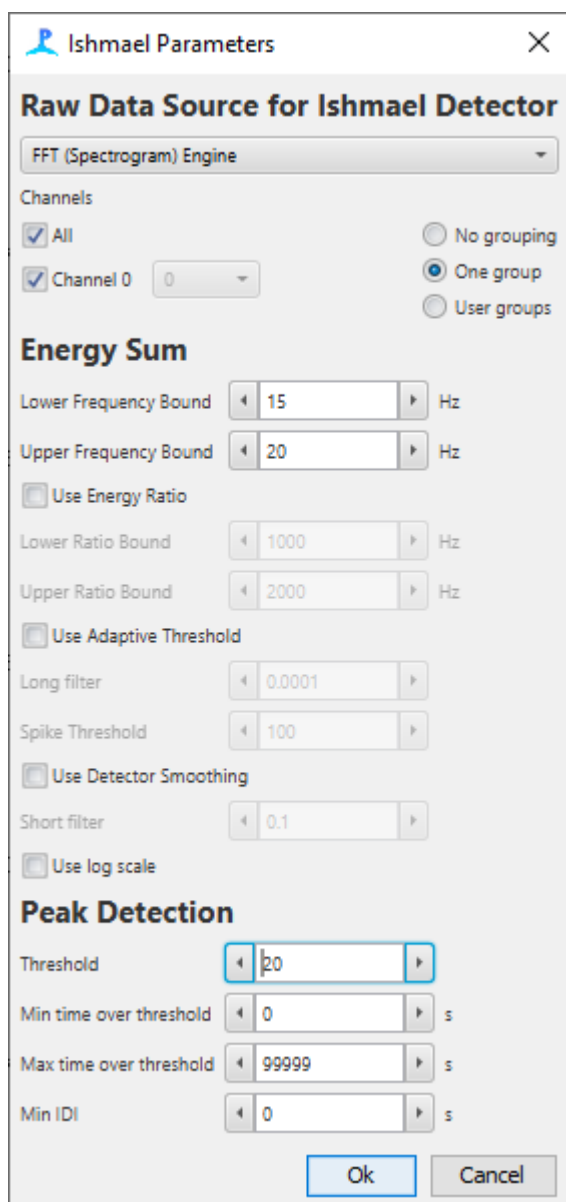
Ishmael Parameters

Raw Data Source for Ishmael Detector

FFT (Spectrogram) Engine

Channels

All

Channel 0 0

No grouping

One group

User groups

Energy Sum

Lower Frequency Bound 15 Hz

Upper Frequency Bound 20 Hz

Use Energy Ratio

Lower Ratio Bound 1000 Hz

Upper Ratio Bound 2000 Hz

Use Adaptive Threshold

Long filter 0.0001

Spike Threshold 100

Use Detector Smoothing

Short filter 0.1

Use log scale

Peak Detection

Threshold 20

Min time over threshold 0 s

Max time over threshold 99999 s

Min IDI 0 s

Ok Cancel